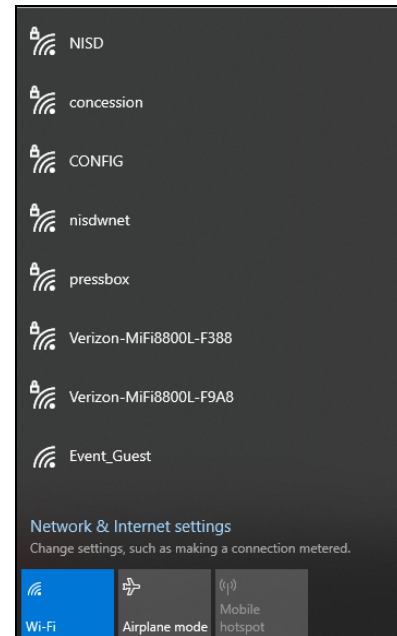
NISD

concession

CONFIG

nisdwnet

pressbox

Verizon-MiFi8800L-F388

Verizon-MiFi8800L-F9A8

Event_Guest

Network & Internet settings
Change settings, such as making a connection metered.

Wi-Fi

Airplane mode

Mobile hotspot